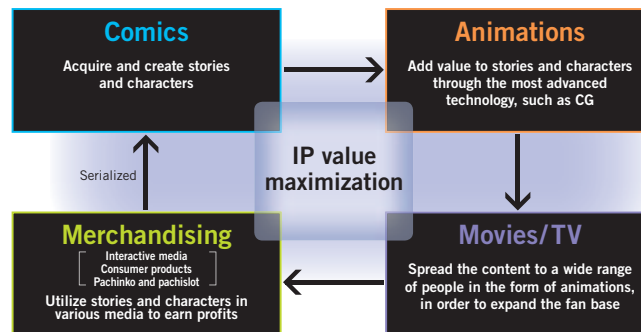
Comics

Acquire and create stories and characters

Animations

Add value to stories and characters through the most advanced technology, such as CG

Serialized

IP value maximization

Merchandising

Interactive media
Consumer products
Pachinko and pachislot

Utilize stories and characters in various media to earn profits

Movies/TV

Spread the content to a wide range of people in the form of animations, in order to expand the fan base